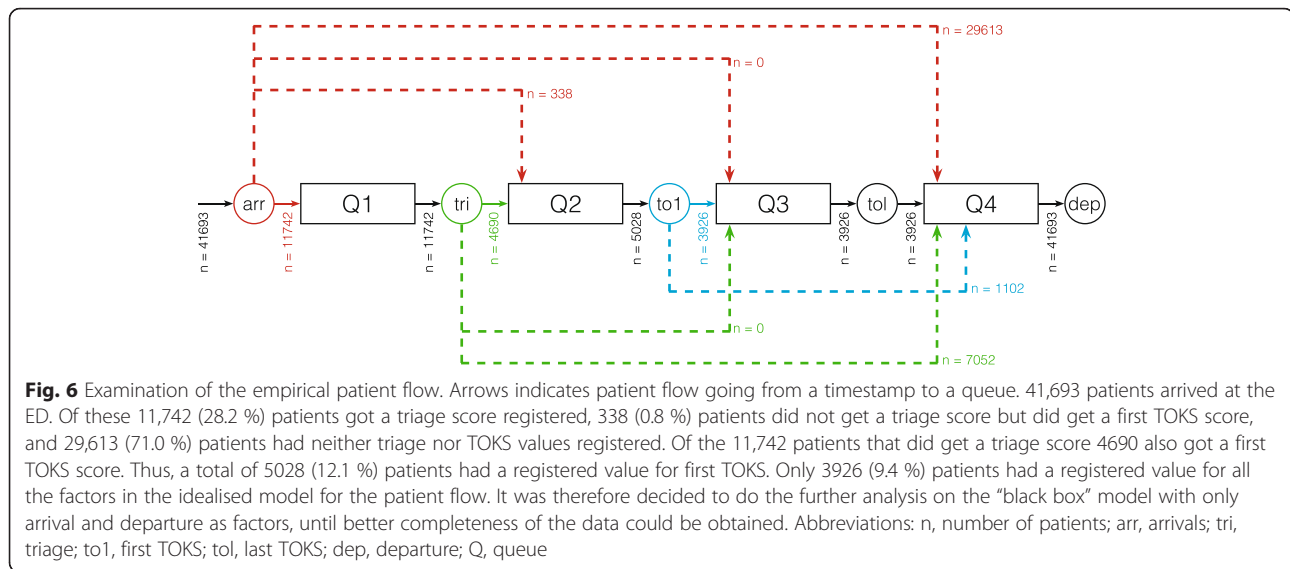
n = 29613

n = 0

n = 338

n = 41693

arr

n = 11742

Q1

n = 11742

tri

n = 4690

Q2

n = 5028

to1

n = 3926

Q3

n = 3926

tol

n = 3926

Q4

n = 41693

dep

n = 1102

n = 0

n = 7052

**Fig. 6** Examination of the empirical patient flow. Arrows indicates patient flow going from a timestamp to a queue. 41,693 patients arrived at the ED. Of these 11,742 (28.2 %) patients got a triage score registered, 338 (0.8 %) patients did not get a triage score but did get a first TOKS score, and 29,613 (71.0 %) patients had neither triage nor TOKS values registered. Of the 11,742 patients that did get a triage score 4690 also got a first TOKS score. Thus, a total of 5028 (12.1 %) patients had a registered value for first TOKS. Only 3926 (9.4 %) patients had a registered value for all the factors in the idealised model for the patient flow. It was therefore decided to do the further analysis on the "black box" model with only arrival and departure as factors, until better completeness of the data could be obtained. Abbreviations: n, number of patients; arr, arrivals; tri, triage; to1, first TOKS; tol, last TOKS; dep, departure; Q, queue